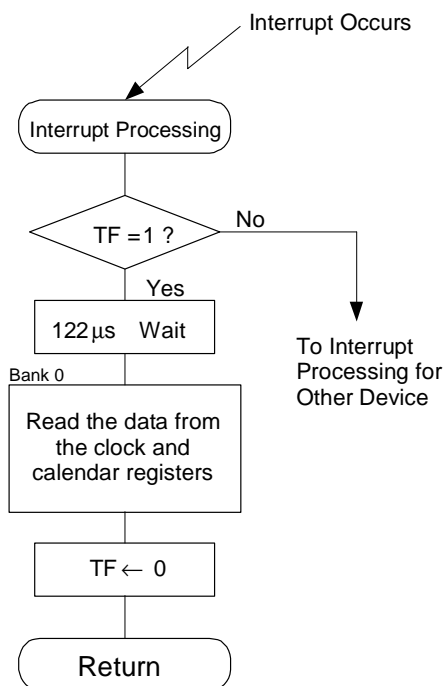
Interrupt Occurs

Interrupt Processing

TF =1 ?

No

Yes

122$\mu$s Wait

To Interrupt Processing for Other Device

Bank 0

Read the data from the clock and calendar registers

TF $\leftarrow$ 0

Return